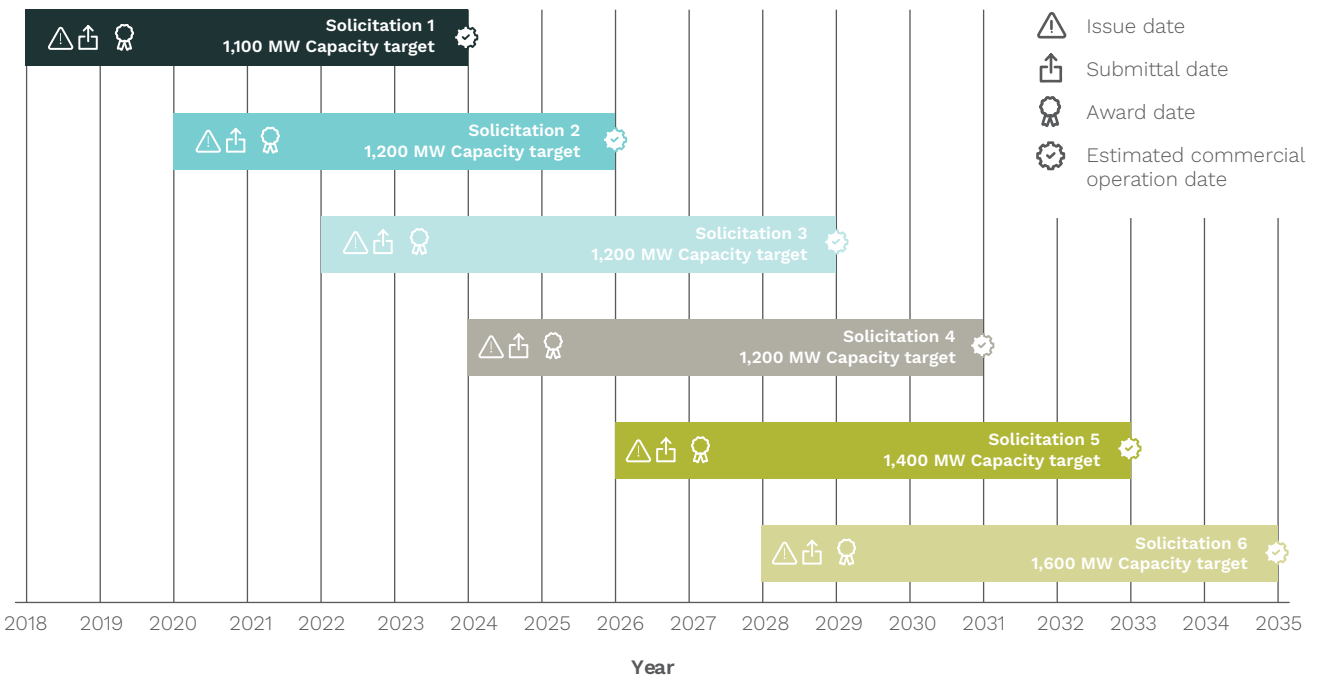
Solicitation 1
1,100 MW Capacity target

Solicitation 2
1,200 MW Capacity target

Solicitation 3
1,200 MW Capacity target

Solicitation 4
1,200 MW Capacity target

Solicitation 5
1,400 MW Capacity target

Solicitation 6
1,600 MW Capacity target

Issue date
Submittal date
Award date
Estimated commercial operation date

2018 2019 2020 2021 2022 2023 2024 2025 2026 2027 2028 2029 2030 2031 2032 2033 2034 2035

Year